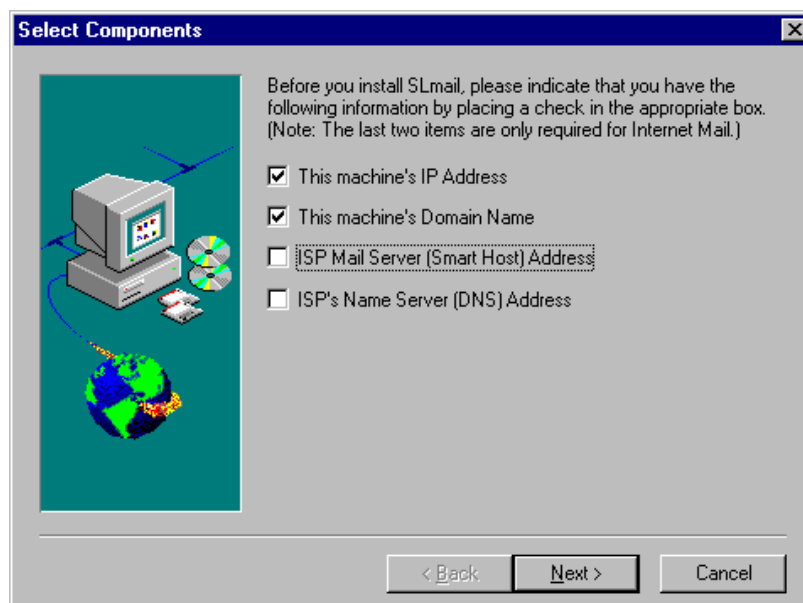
Select Components

Before you install SLmail, please indicate that you have the following information by placing a check in the appropriate box. (Note: The last two items are only required for Internet Mail.)

☑ This machine's IP Address

☑ This machine's Domain Name

☐ ISP Mail Server (Smart Host) Address

☐ ISP's Name Server (DNS) Address

< Back

Next >

Cancel